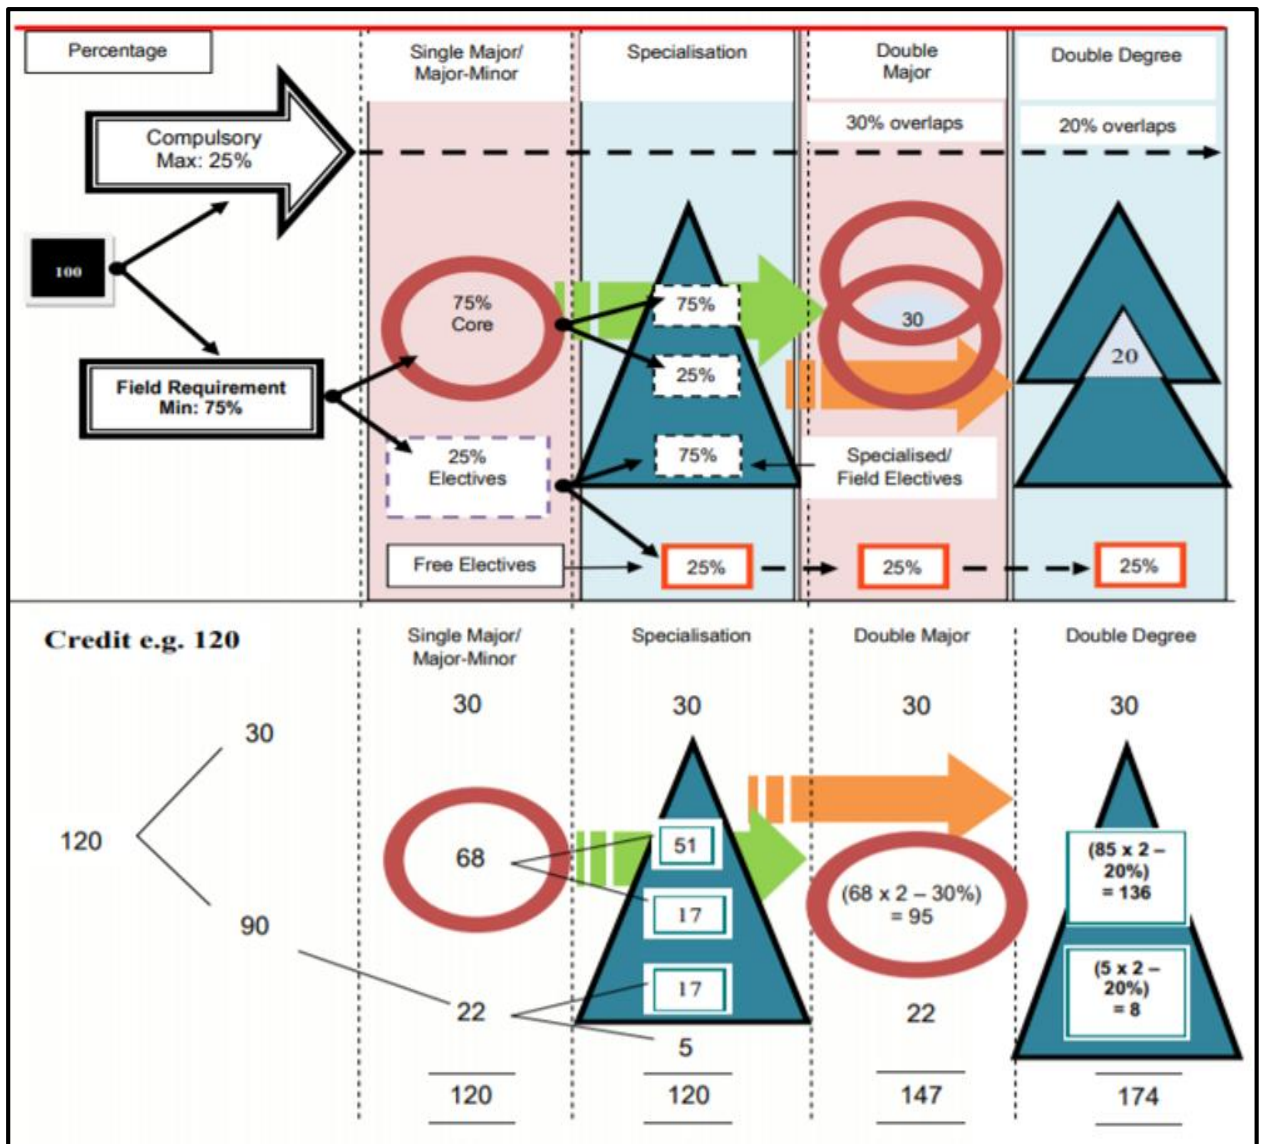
Percentage

Single Major/ Major-Minor

Specialisation

Double Major

30% overlaps

Double Degree

20% overlaps

Compulsory Max: 25%

100

Field Requirement Min: 75%

75% Core

25% Electives

75%

25%

75%

30

20

Specialised/ Field Electives

Free Electives

25%

25%

25%

Credit e.g. 120

Single Major/ Major-Minor

Specialisation

Double Major

Double Degree

120

30

90

30

68

22

120

30

51

17

17

5

120

30

(68 x 2 – 30%) = 95

22

147

30

(85 x 2 – 20%) = 136

(5 x 2 – 20%) = 8

174